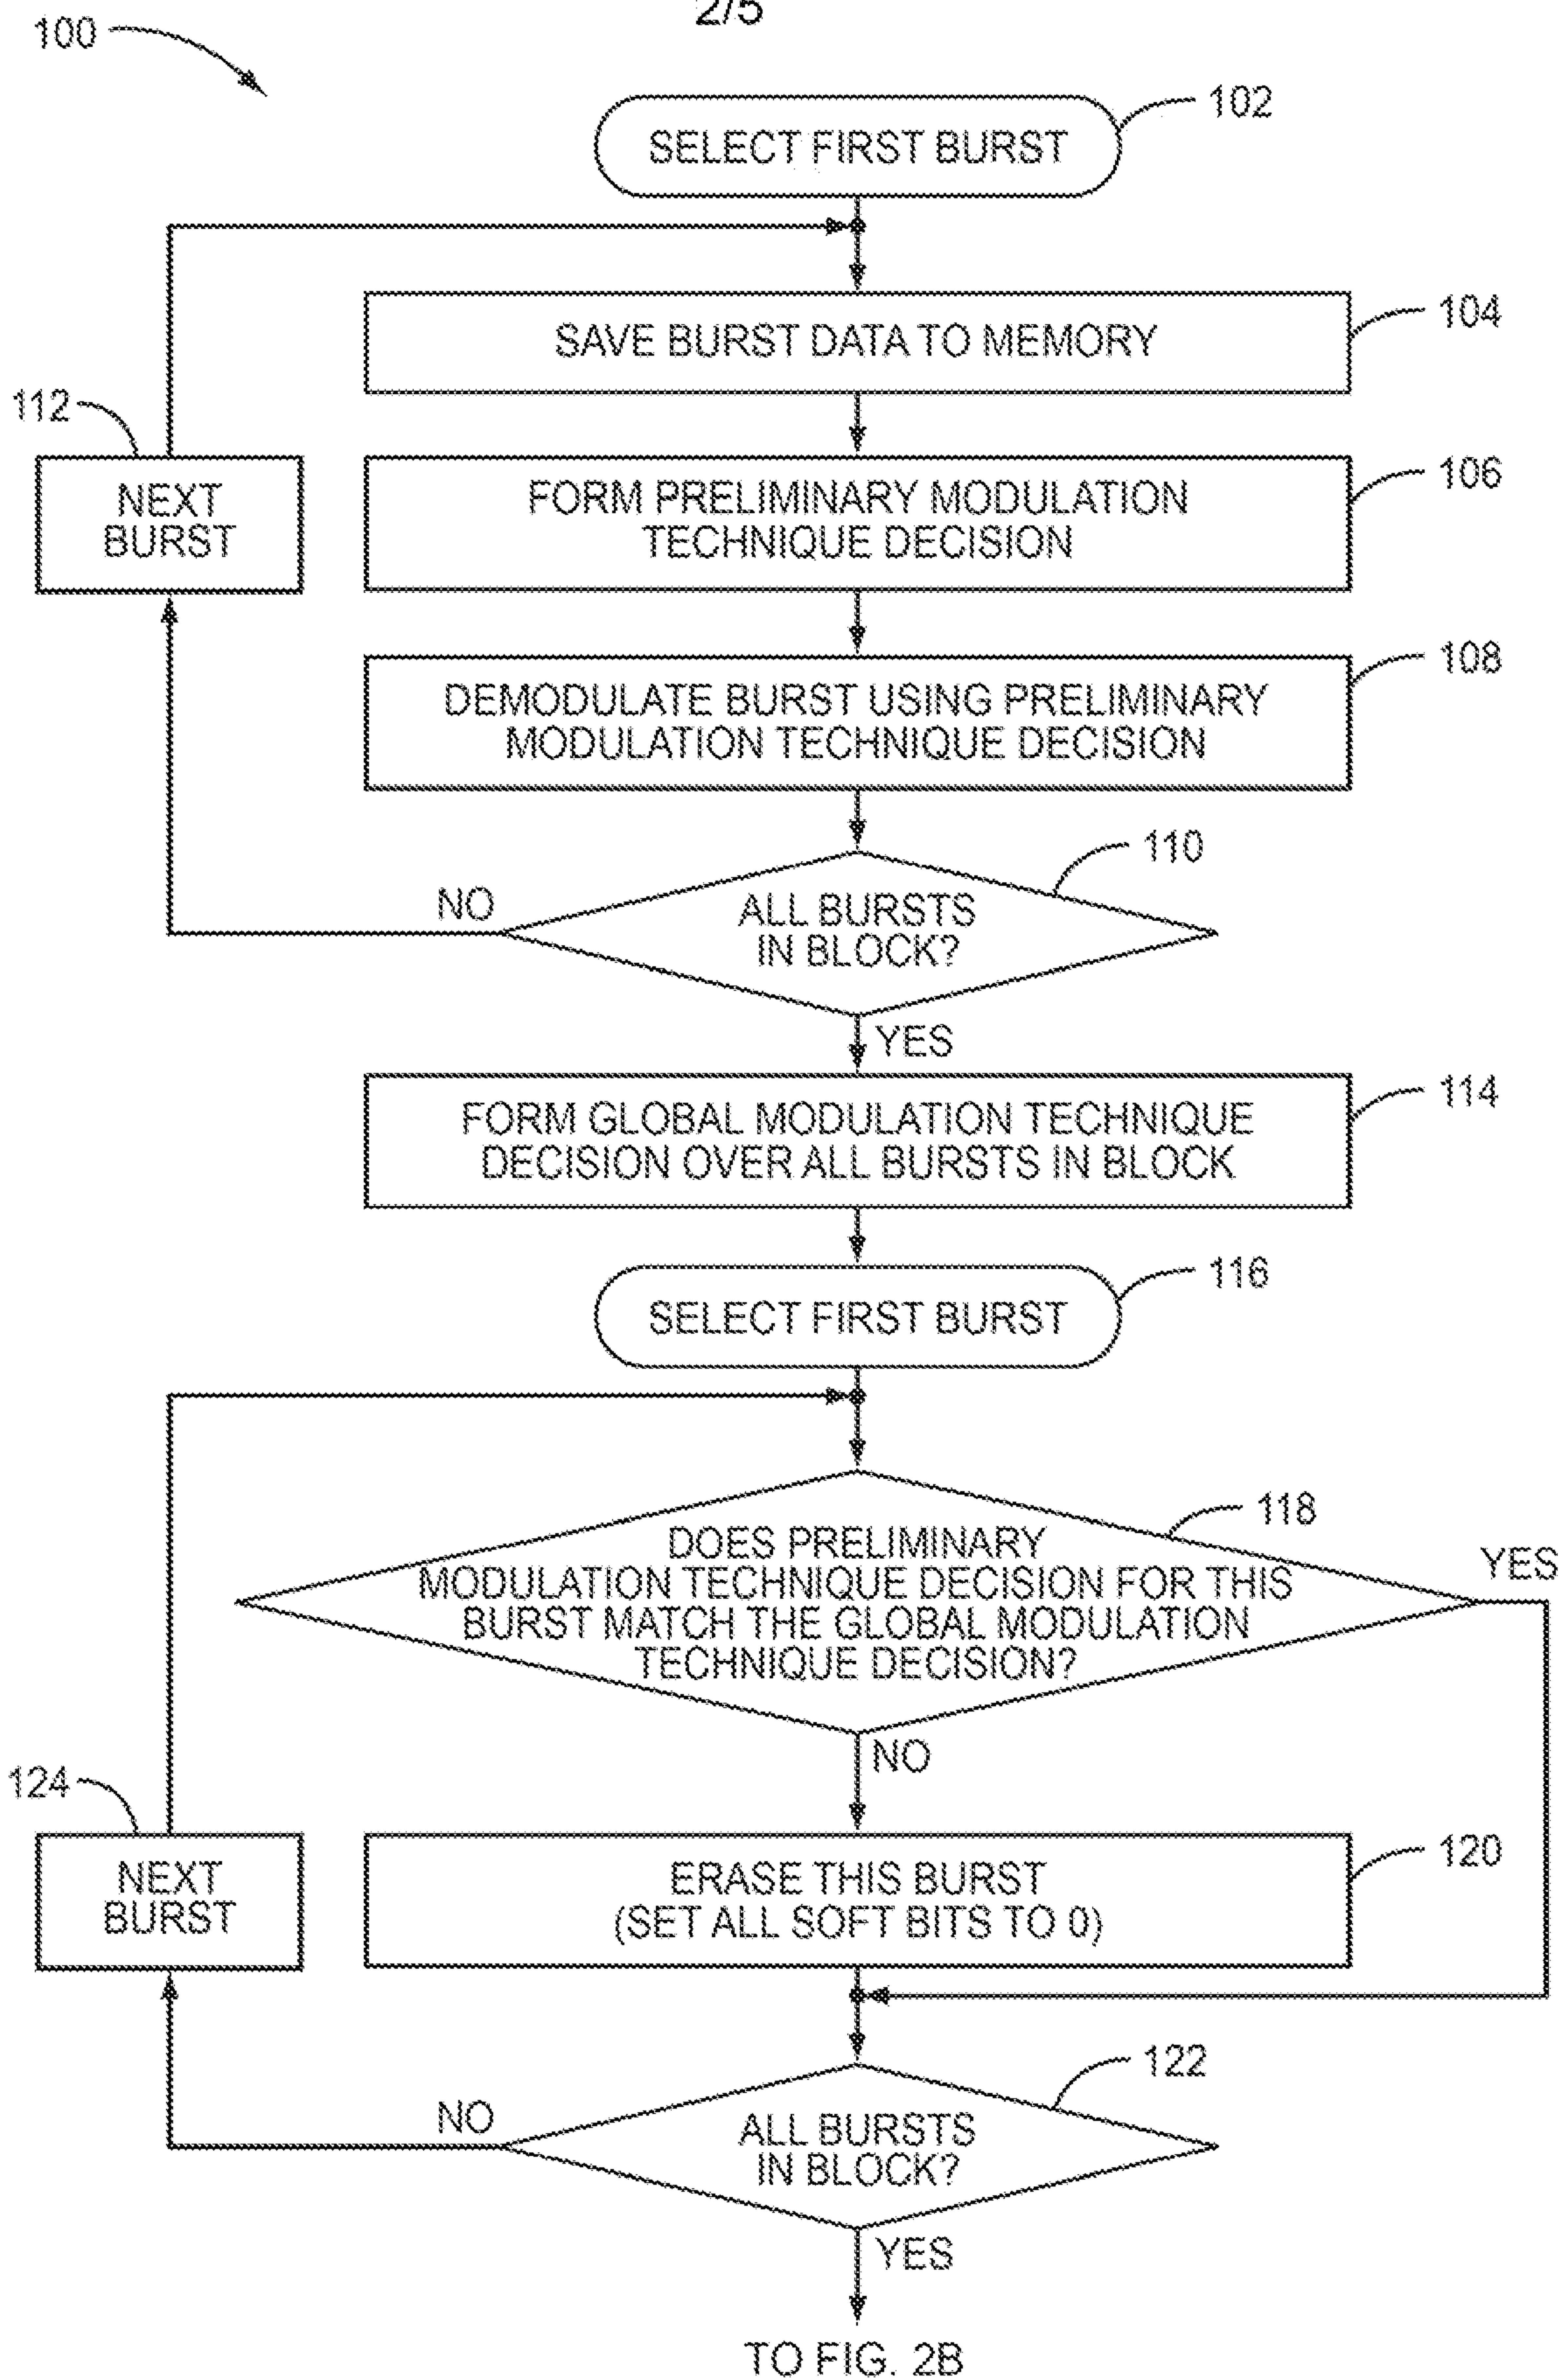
2/5

100

SELECT FIRST BURST 102

SAVE BURST DATA TO MEMORY 104

112 NEXT BURST

FORM PRELIMINARY MODULATION TECHNIQUE DECISION 106

DEMODULATE BURST USING PRELIMINARY MODULATION TECHNIQUE DECISION 108

110 ALL BURSTS IN BLOCK? NO YES

FORM GLOBAL MODULATION TECHNIQUE DECISION OVER ALL BURSTS IN BLOCK 114

SELECT FIRST BURST 116

118 DOES PRELIMINARY MODULATION TECHNIQUE DECISION FOR THIS BURST MATCH THE GLOBAL MODULATION TECHNIQUE DECISION? YES NO

124 NEXT BURST

ERASE THIS BURST (SET ALL SOFT BITS TO 0) 120

122 ALL BURSTS IN BLOCK? NO YES

TO FIG. 2B